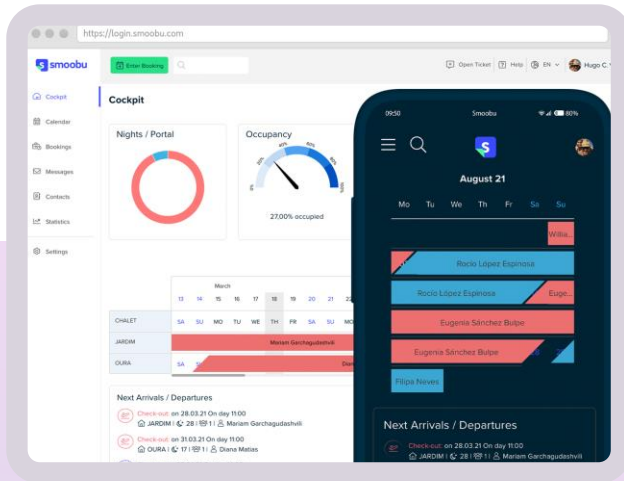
https://login.smoobu.com

smoobu
Enter Booking
Open Ticket
Help
EN
Hugo C.

Cockpit
Calendar
Bookings
Messages
Contacts
Statistics
Settings

Cockpit

Nights / Portal

Occupancy
27,00% occupied

March
13 14 15 16 17 18 19 20 21 22
SA SU MO TU WE TH FR SA SU MO

CHALET
JARDIM
OURA

Mariam Garchagudashvili

Next Arrivals / Departures
Check-out: on 28.03.21 On day 11:00
JARDIM | 28 | 1 | Mariam Garchagudashvili
Check-out: on 31.03.21 On day 11:00
OURA | 17 | 1 | Diana Matias

09:50
Smoobu
80%

August 21
Mo Tu We Th Fr Sa Su

Willia...
Rocío López Espinosa
Rocío López Espinosa
Euge...
Eugenia Sánchez Bulpe
Eugenia Sánchez Bulpe
Filipa Neves

Next Arrivals / Departures
Check-out: on 28.03.21 On day 11:00
JARDIM | 28 | 1 | Mariam Garchagudashvili